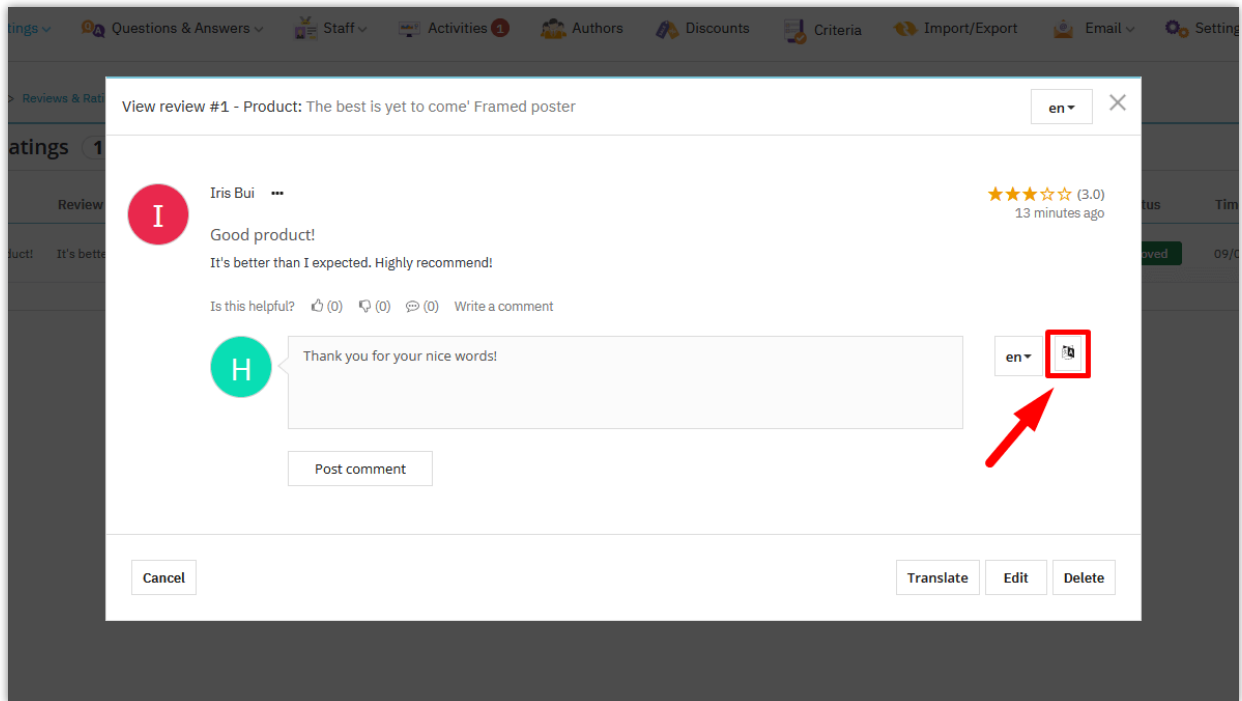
tings Questions & Answers Staff Activities 1 Authors Discounts Criteria Import/Export Email Setting

> Reviews & Rati

atings 1

Review

uct! It's bette

tus Tim

oved 09/0

View review #1 - Product: The best is yet to come' Framed poster

en

Iris Bui

(3.0)
13 minutes ago

Good product!

It's better than I expected. Highly recommend!

Is this helpful? (0) (0) (0) Write a comment

H

Thank you for your nice words!

en

Post comment

Cancel

Translate Edit Delete